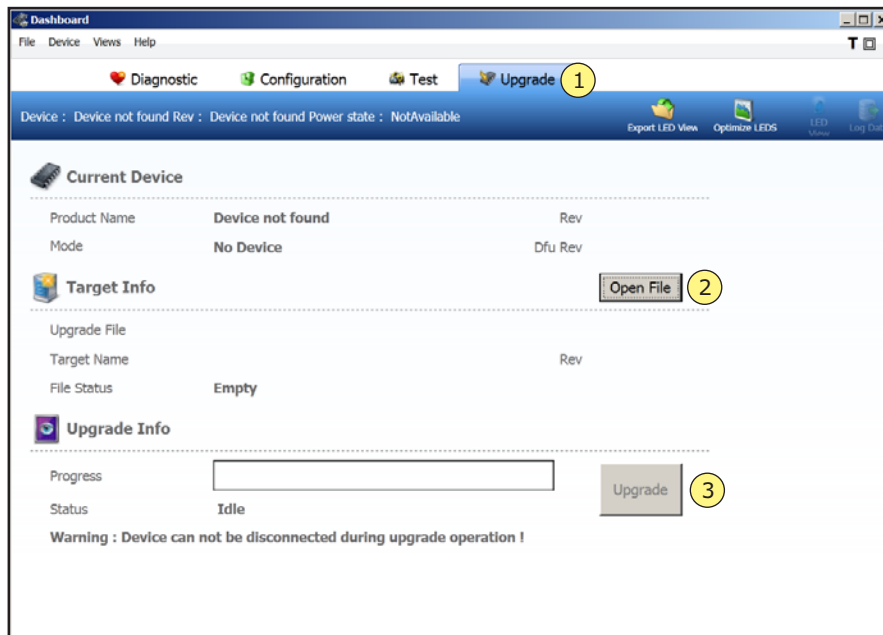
Dashboard

File Device Views Help

T

Diagnostic Configuration Test Upgrade 1

Device : Device not found Rev : Device not found Power state : NotAvailable

Export LED View Optimize LEDS LED View Log Dat

Current Device

Product Name Device not found Rev

Mode No Device Dfu Rev

Target Info

Open File 2

Upgrade File

Target Name Rev

File Status Empty

Upgrade Info

Progress

Upgrade 3

Status Idle

Warning : Device can not be disconnected during upgrade operation !